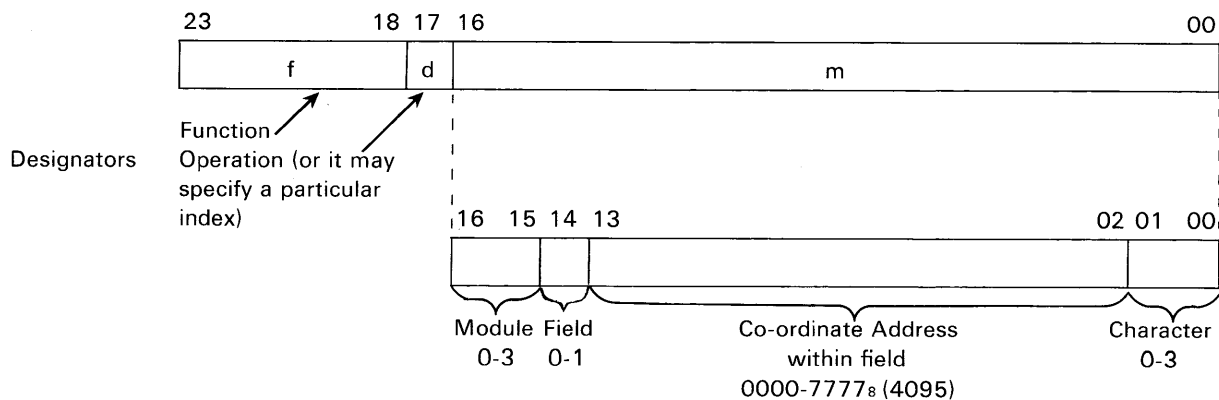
23 18 17 16 00

f d m

Function

Designators Operation (or it may specify a particular index)

16 15 14 13 02 01 00

Module 0-3

Field 0-1

Co-ordinate Address within field $0000\text{-}7777_8$ (4095)

Character 0-3